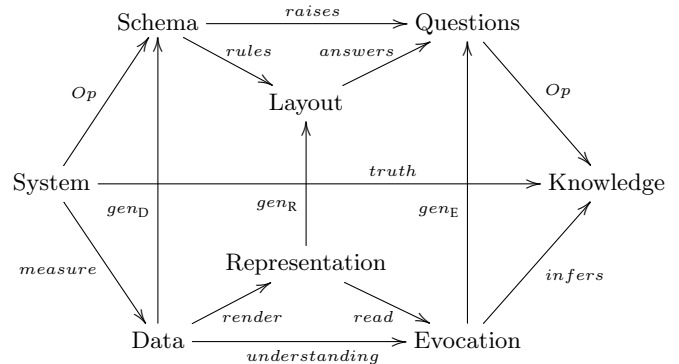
Schema $\xrightarrow{raises}$ Questions

$rules$

$answers$

Layout

$Op$

$Op$

System $\xrightarrow{truth}$ Knowledge

$gen_{\mathrm{D}}$

$gen_{\mathrm{R}}$

$gen_{\mathrm{E}}$

$measure$

Representation

$infers$

$render$

$read$

Data $\xrightarrow[understanding]{}$ Evocation